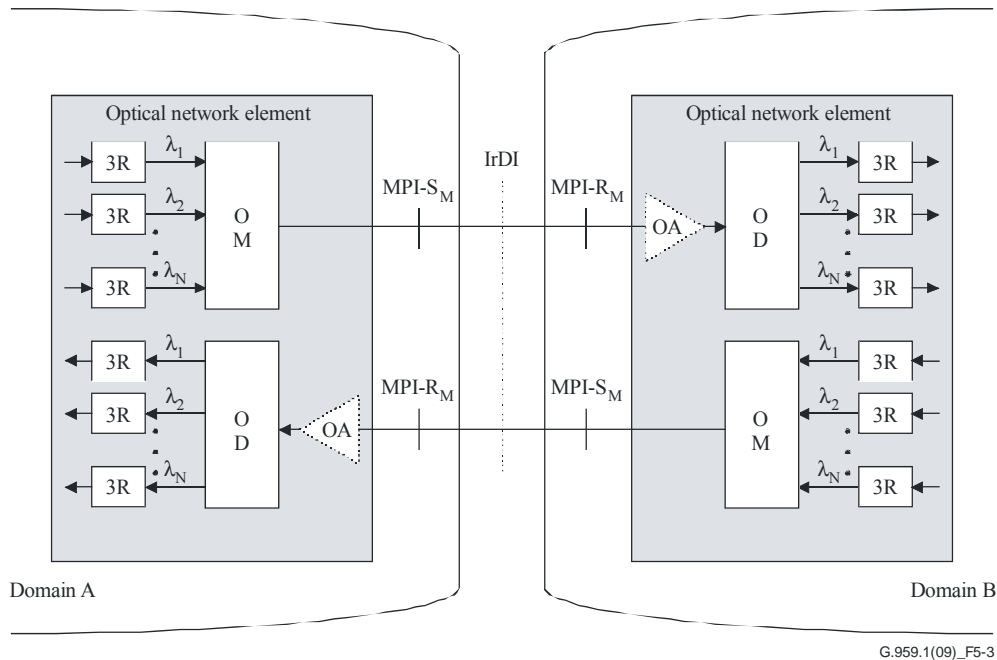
Optical network element

3R $\lambda_1$
3R $\lambda_2$
3R $\lambda_N$

O
M

3R $\lambda_1$
3R $\lambda_2$
3R $\lambda_N$

O
D

OA

MPI-$S_M$

MPI-$R_M$

IrDI

MPI-$R_M$

MPI-$S_M$

Optical network element

OA

O
D

$\lambda_1$ 3R
$\lambda_2$ 3R
$\lambda_N$ 3R

O
M

$\lambda_1$ 3R
$\lambda_2$ 3R
$\lambda_N$ 3R

Domain A

Domain B

G.959.1(09)_F5-3